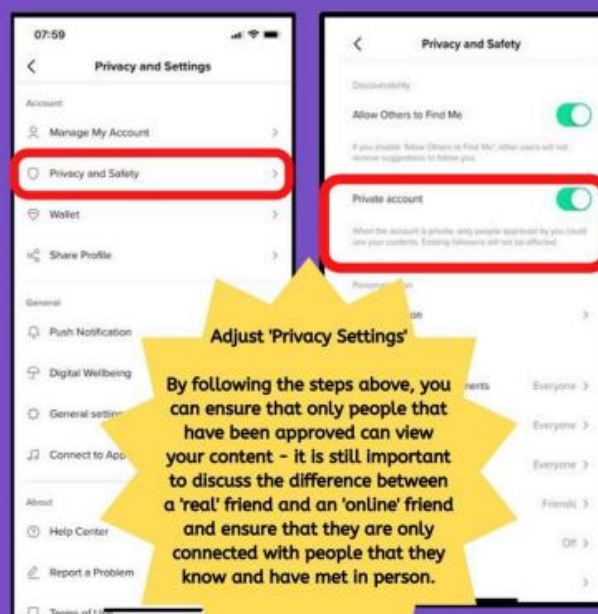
07:59

Privacy and Settings

Account

Manage My Account

Privacy and Safety

Wallet

Share Profile

General

Push Notification

Digital Wellbeing

General settin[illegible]

Connect to App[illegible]

About

Help Center

Report a Problem

Terms of U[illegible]

Privacy and Safety

Discoverability

Allow Others to Find Me

If you disable 'Allow Others to Find Me', other users will not receive suggestions to follow you.

Private account

When the account is private, only people approved by you could see your contents. Existing followers will not be affected.

Person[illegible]ion

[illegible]on

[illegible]ents Everyone

Everyone

Everyone

Friends

Off

Adjust 'Privacy Settings'

By following the steps above, you can ensure that only people that have been approved can view your content - it is still important to discuss the difference between a 'real' friend and an 'online' friend and ensure that they are only connected with people that they know and have met in person.